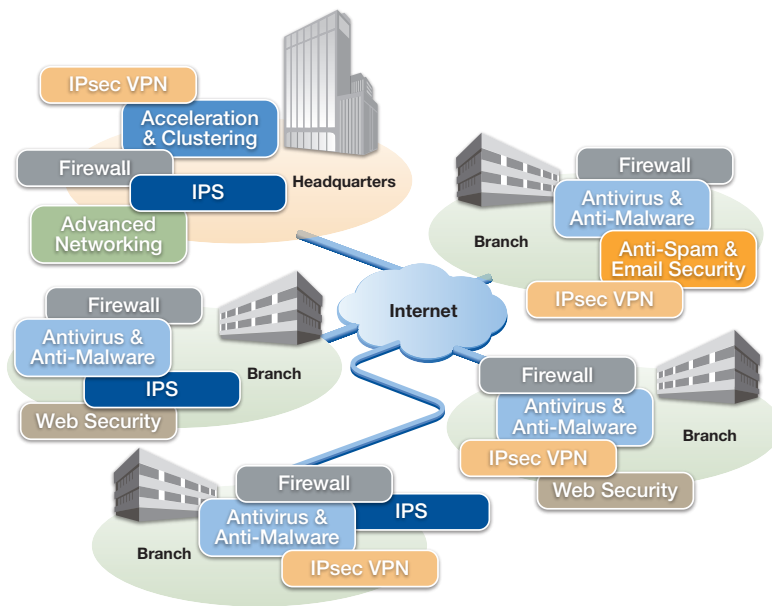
IPsec VPN

Acceleration & Clustering

Firewall

IPS

Advanced Networking

Headquarters

Firewall

Antivirus & Anti-Malware

Branch

Anti-Spam & Email Security

IPsec VPN

Internet

Firewall

Antivirus & Anti-Malware

Branch

IPS

Web Security

Firewall

Antivirus & Anti-Malware

Branch

IPsec VPN

Web Security

Firewall

IPS

Antivirus & Anti-Malware

Branch

IPsec VPN